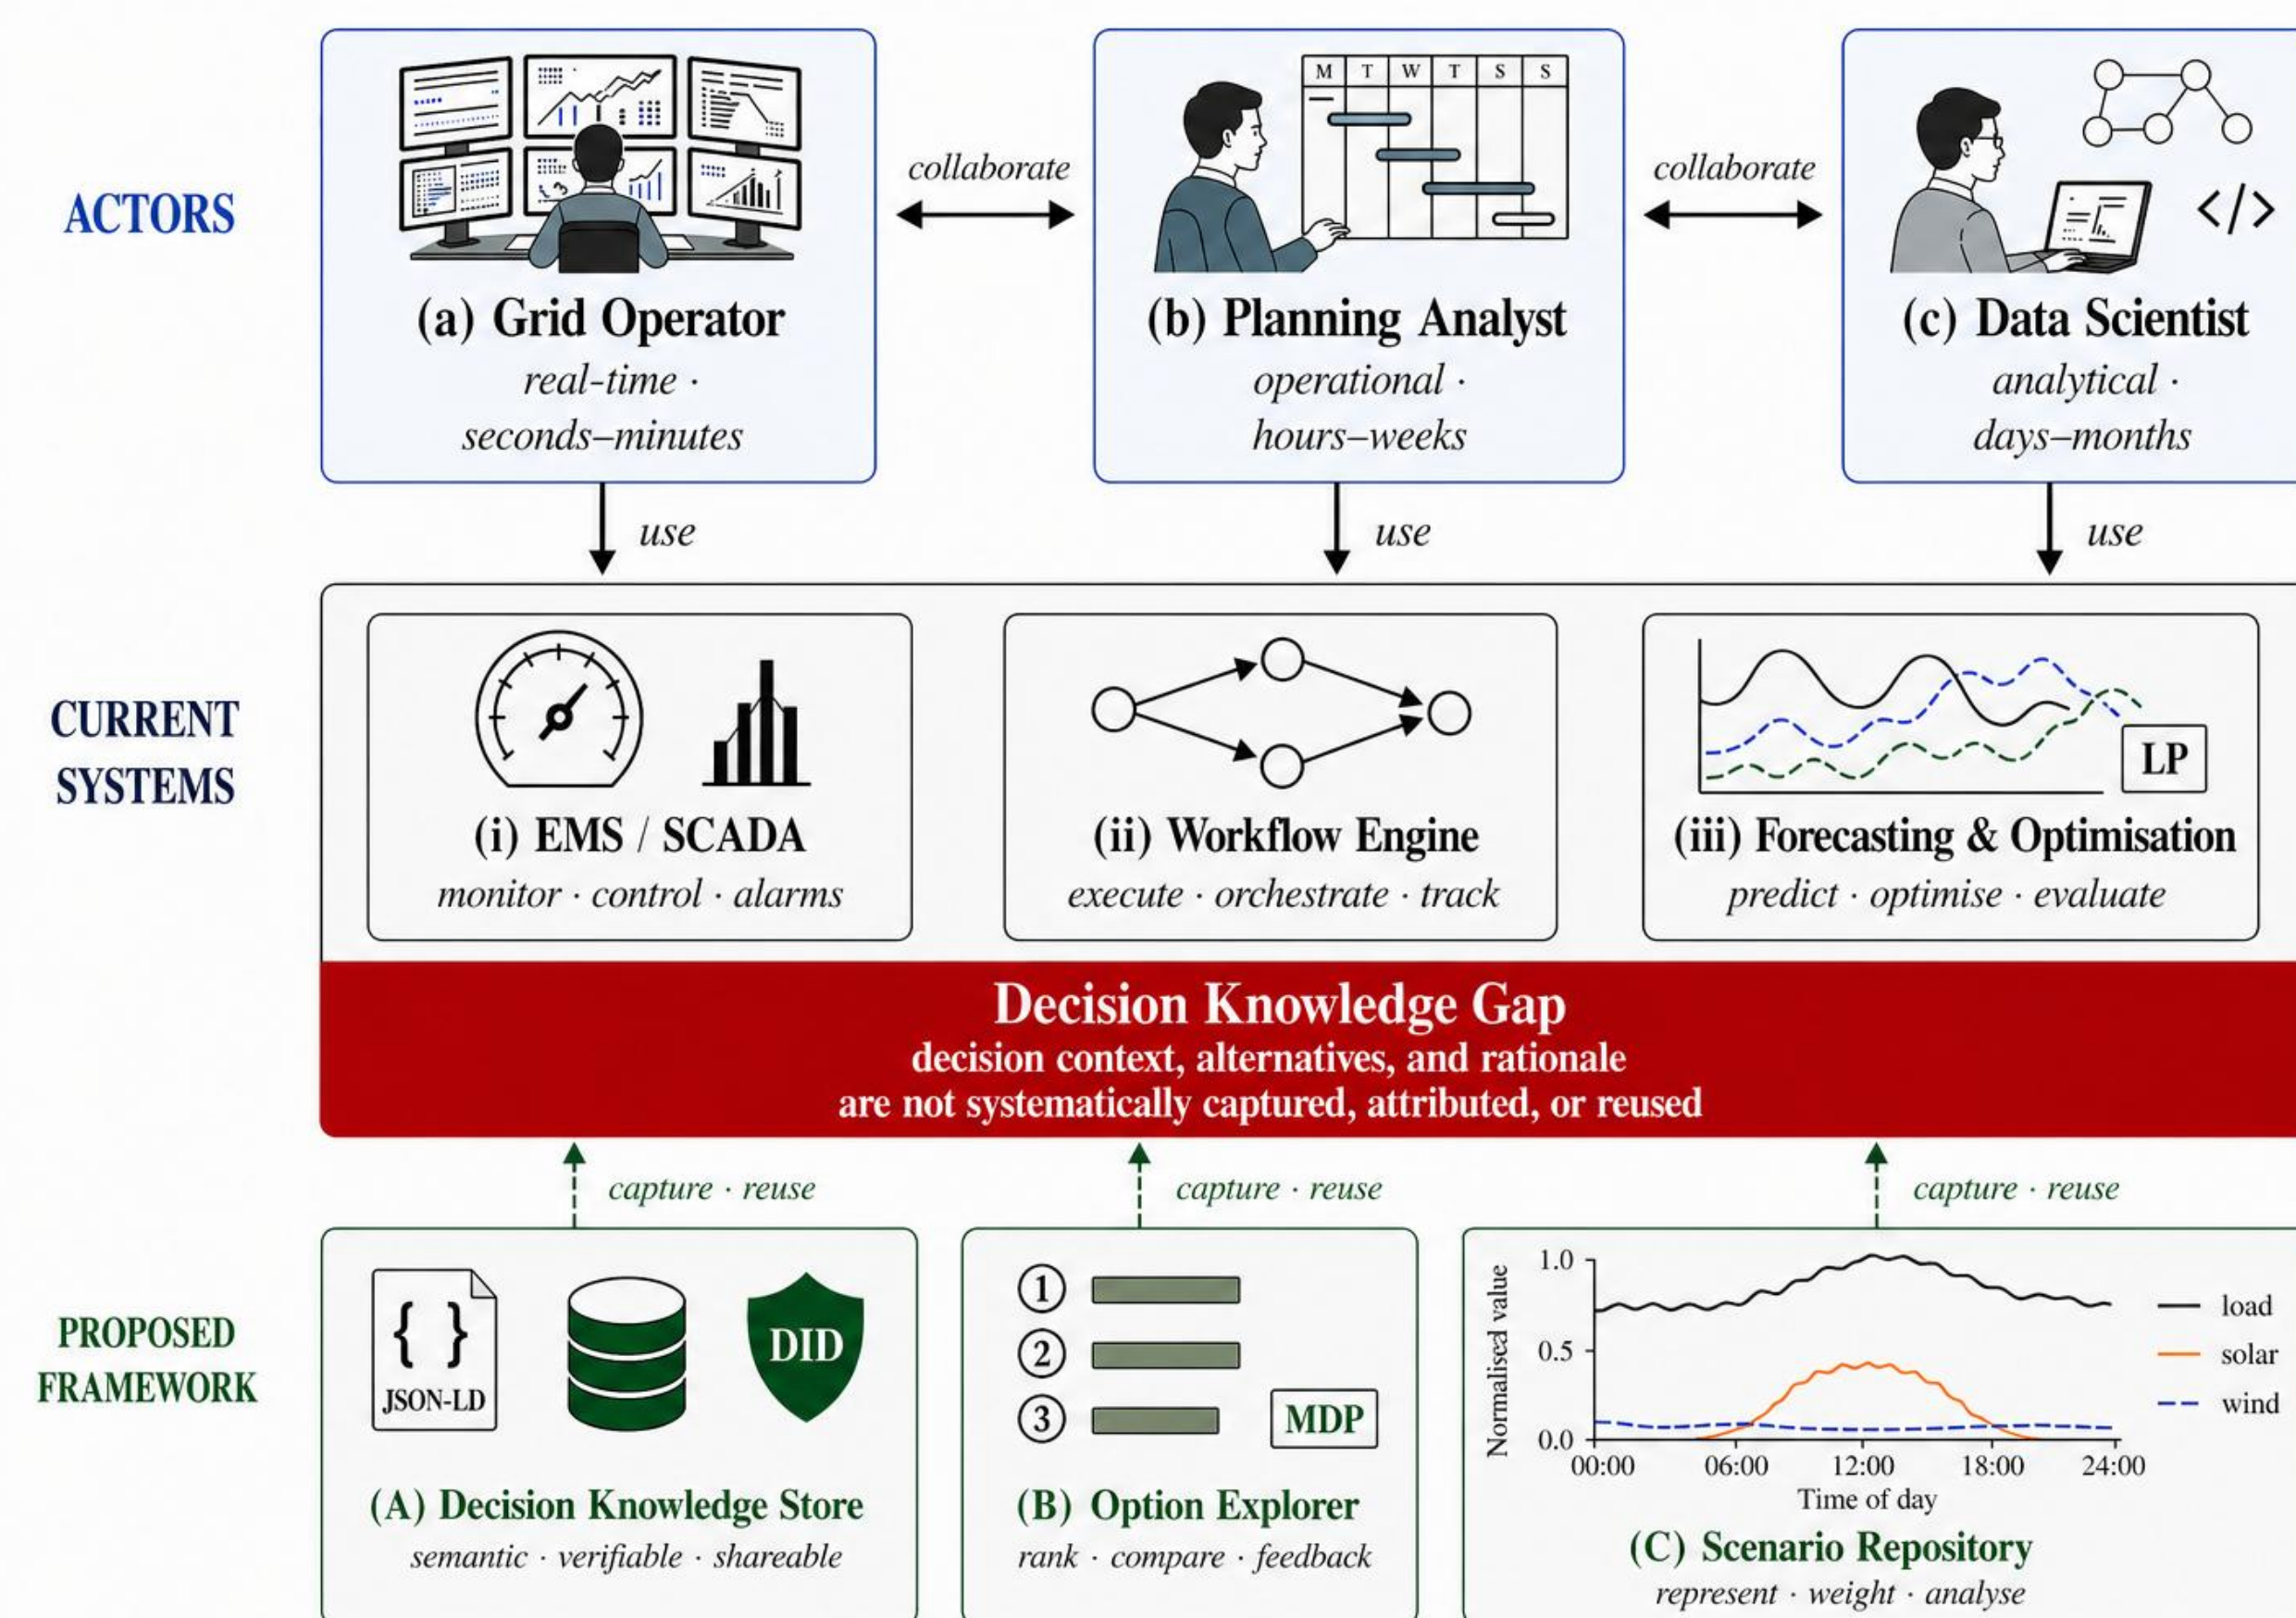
ACTORS

M T W T S S

(a) Grid Operator
real-time · seconds–minutes

collaborate

(b) Planning Analyst
operational · hours–weeks

collaborate

</>

(c) Data Scientist
analytical · days–months

use

use

use

CURRENT SYSTEMS

(i) EMS / SCADA
monitor · control · alarms

(ii) Workflow Engine
execute · orchestrate · track

LP

(iii) Forecasting & Optimisation
predict · optimise · evaluate

Decision Knowledge Gap
decision context, alternatives, and rationale are not systematically captured, attributed, or reused

capture · reuse

capture · reuse

capture · reuse

PROPOSED FRAMEWORK

{ }
JSON-LD

DID

(A) Decision Knowledge Store
semantic · verifiable · shareable

1
2
3
MDP

(B) Option Explorer
rank · compare · feedback

1.0
0.5
0.0
Normalised value
00:00 06:00 12:00 18:00 24:00
Time of day
load
solar
wind

(C) Scenario Repository
represent · weight · analyse